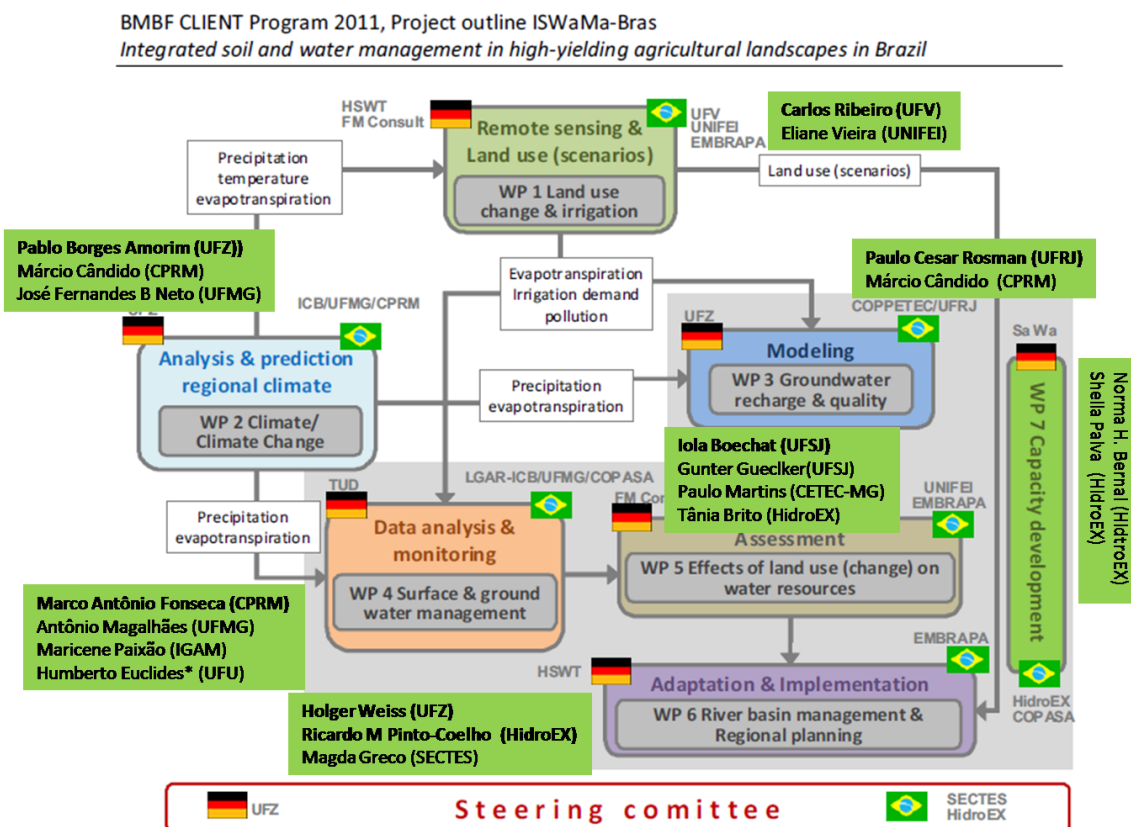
BMBF CLIENT Program 2011, Project outline ISWaMa-Bras
*Integrated soil and water management in high-yielding agricultural landscapes in Brazil*

HSWT
FM Consult

Remote sensing & Land use (scenarios)

WP 1 Land use change & irrigation

UFV
UNIFEI
EMBRAPA

Carlos Ribeiro (UFV)
Eliane Vieira (UNIFEI)

Precipitation temperature evapotranspiration

Land use (scenarios)

Pablo Borges Amorim (UFZ))
Márcio Cândido (CPRM)
José Fernandes B Neto (UFMG)

Paulo Cesar Rosman (UFRJ)
Márcio Cândido (CPRM)

Evapotranspiration Irrigation demand pollution

ICB/UFMG/CPRM

COPPETEC/UFRJ

UFZ

Analysis & prediction regional climate

WP 2 Climate/ Climate Change

Modeling

WP 3 Groundwater recharge & quality

Precipitation evapotranspiration

Sa Wa

WP 7 Capacity development

Norma H. Bernal (HidroEX)
Shella Palva (HidroEX)

Iola Boechat (UFSJ)
Gunter Gueclker(UFSJ)
Paulo Martins (CETEC-MG)
Tânia Brito (HidroEX)

LGAR-ICB/UFMG/COPASA

TUD

FM Co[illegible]

UNIFEI
EMBRAPA

Precipitation evapotranspiration

Data analysis & monitoring

WP 4 Surface & ground water management

Assessment

WP 5 Effects of land use (change) on water resources

Marco Antônio Fonseca (CPRM)
Antônio Magalhães (UFMG)
Maricene Paixão (IGAM)
Humberto Euclides* (UFU)

EMBRAPA

HSWT

Adaptation & Implementation

WP 6 River basin management & Regional planning

HidroEX
COPASA

Holger Weiss (UFZ)
Ricardo M Pinto-Coelho (HidroEX)
Magda Greco (SECTES)

UFZ

Steering comittee

SECTES
HidroEX